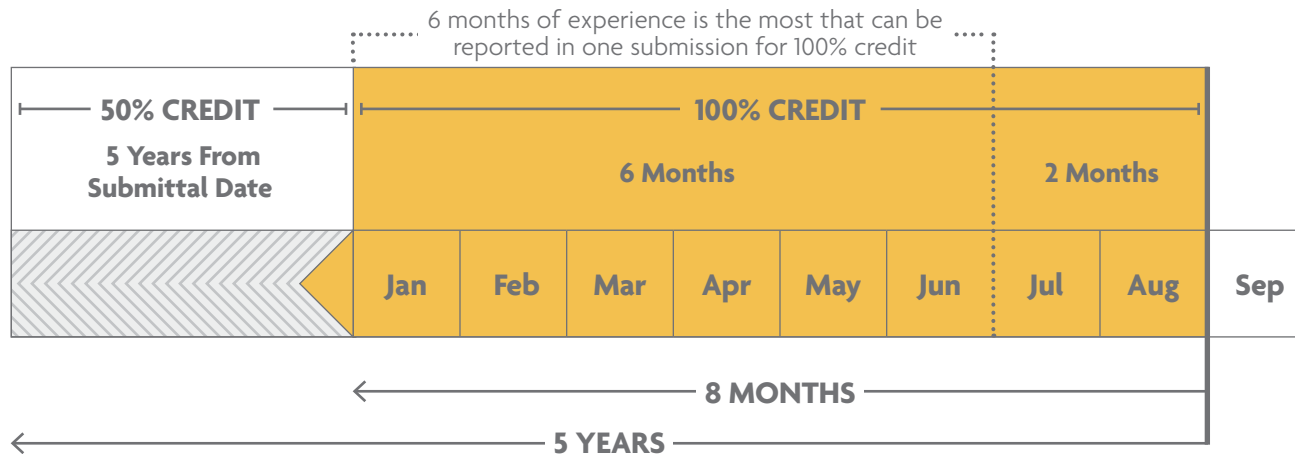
6 months of experience is the most that can be reported in one submission for 100% credit

50% CREDIT

5 Years From Submittal Date

100% CREDIT

6 Months

2 Months

| Jan | Feb | Mar | Apr | May | Jun | Jul | Aug | Sep |
|---|---|---|---|---|---|---|---|---|

8 MONTHS

5 YEARS